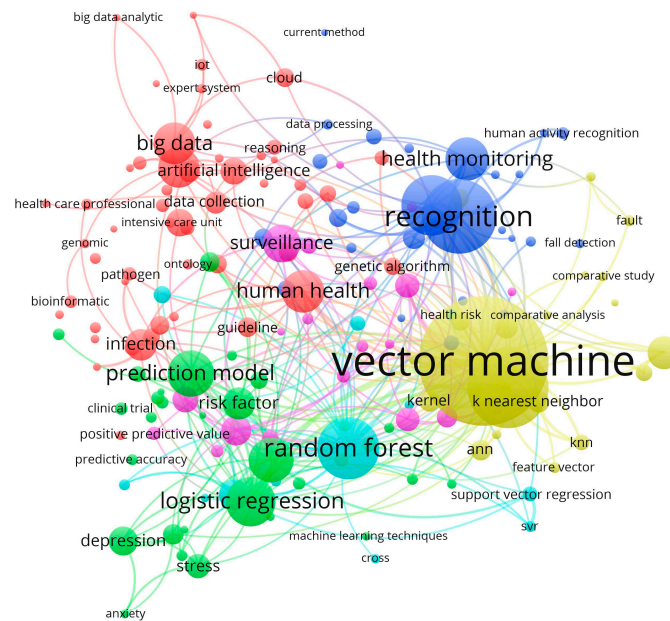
big data analytic
current method
iot
expert system
cloud
data processing
human activity recognition
big data
reasoning
artificial intelligence
health monitoring
data collection
recognition
health care professional
intensive care unit
fault
genomic
surveillance
fall detection
ontology
genetic algorithm
pathogen
comparative study
human health
bioinformatic
health risk
comparative analysis
guideline
infection
vector machine
prediction model
risk factor
kernel
k nearest neighbor
clinical trial
positive predictive value
knn
random forest
ann
predictive accuracy
feature vector
logistic regression
support vector regression
svr
depression
machine learning techniques
cross
stress
anxiety